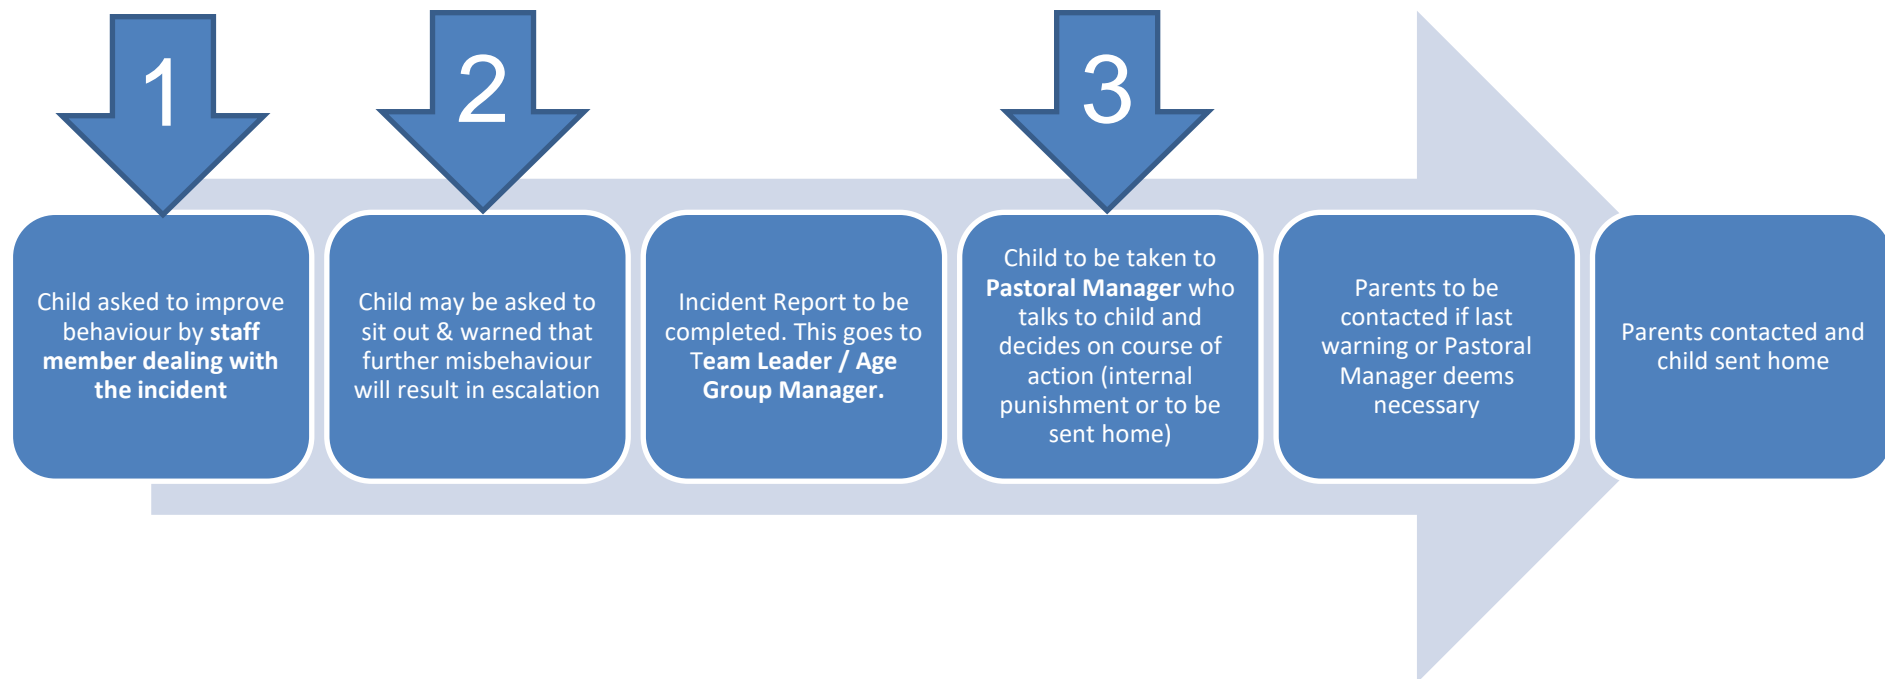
1

2

3

Child asked to improve behaviour by **staff member dealing with the incident**

Child may be asked to sit out & warned that further misbehaviour will result in escalation

Incident Report to be completed. This goes to **Team Leader / Age Group Manager.**

Child to be taken to **Pastoral Manager** who talks to child and decides on course of action (internal punishment or to be sent home)

Parents to be contacted if last warning or Pastoral Manager deems necessary

Parents contacted and child sent home